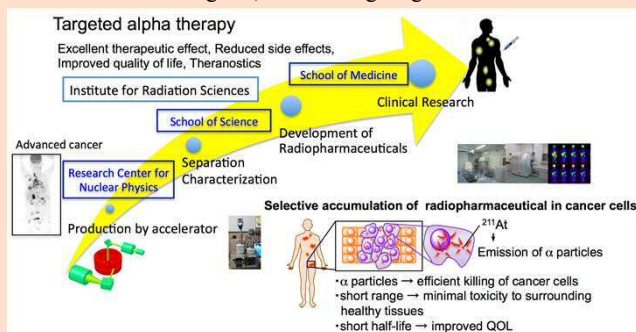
Targeted alpha therapy

Excellent therapeutic effect, Reduced side effects, Improved quality of life, Theranostics

Institute for Radiation Sciences

School of Medicine

Clinical Research

School of Science

Development of Radiopharmaceuticals

Advanced cancer

Research Center for Nuclear Physics

Separation Characterization

Production by accelerator

Selective accumulation of radiopharmaceutical in cancer cells

$^{211}$At

Emission of α particles

・α particles → efficient killing of cancer cells
・short range → minimal toxicity to surrounding healthy tissues
・short half-life → improved QOL